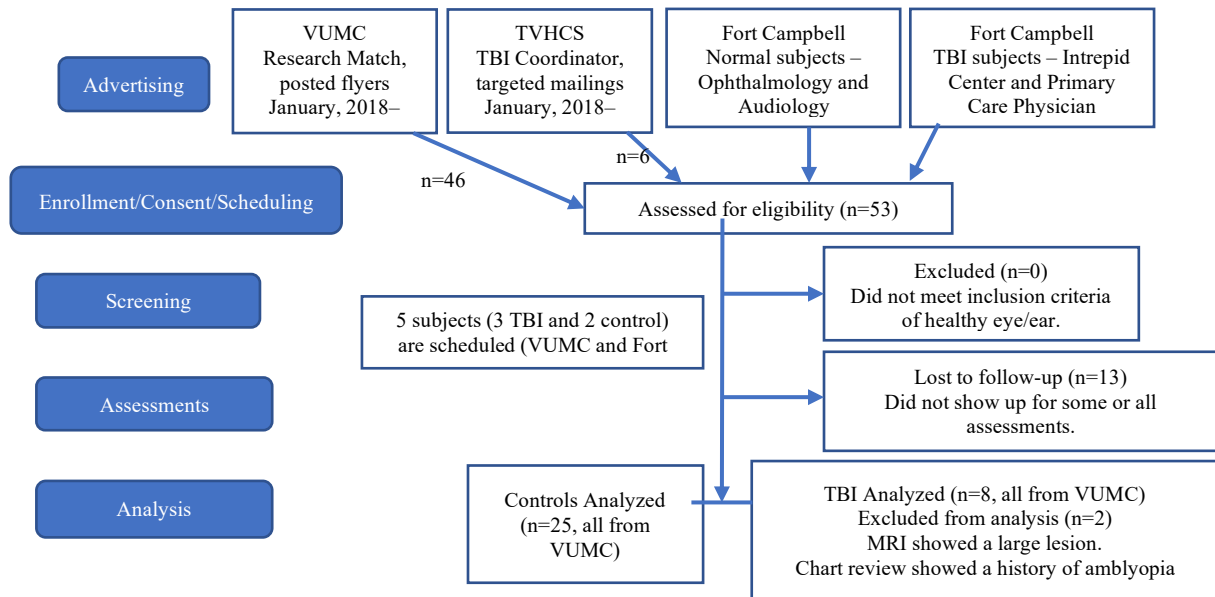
Advertising

VUMC
Research Match,
posted flyers
January, 2018–

TVHCS
TBI Coordinator,
targeted mailings
January, 2018–

Fort Campbell
Normal subjects –
Ophthalmology and
Audiology

Fort Campbell
TBI subjects – Intrepid
Center and Primary
Care Physician

Enrollment/Consent/Scheduling

n=46

n=6

Assessed for eligibility (n=53)

Screening

Excluded (n=0)
Did not meet inclusion criteria
of healthy eye/ear.

5 subjects (3 TBI and 2 control)
are scheduled (VUMC and Fort

Assessments

Lost to follow-up (n=13)
Did not show up for some or all
assessments.

Analysis

Controls Analyzed
(n=25, all from
VUMC)

TBI Analyzed (n=8, all from VUMC)
Excluded from analysis (n=2)
MRI showed a large lesion.
Chart review showed a history of amblyopia